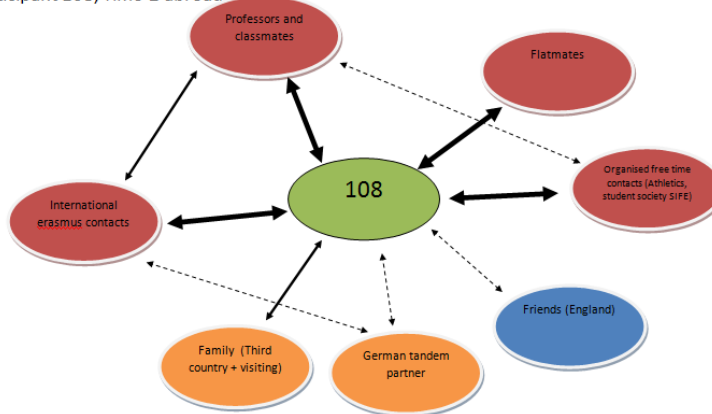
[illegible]

Professors and classmates

Flatmates

108

Organised free time contacts (Athletics, student society SIFE)

International erasmus contacts

Friends (England)

Family (Third country + visiting)

German tandem partner